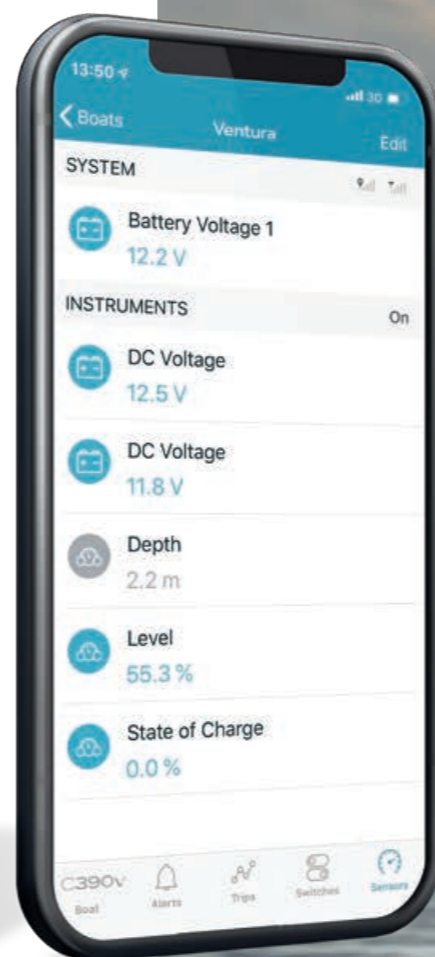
13:50

30

Boats

Ventura

Edit

SYSTEM

Battery Voltage 1

12.2 V

INSTRUMENTS

On

DC Voltage

12.5 V

DC Voltage

11.8 V

Depth

2.2 m

Level

55.3 %

State of Charge

0.0 %

C390V

Boat

Alerts

Trips

Switches

Sensors